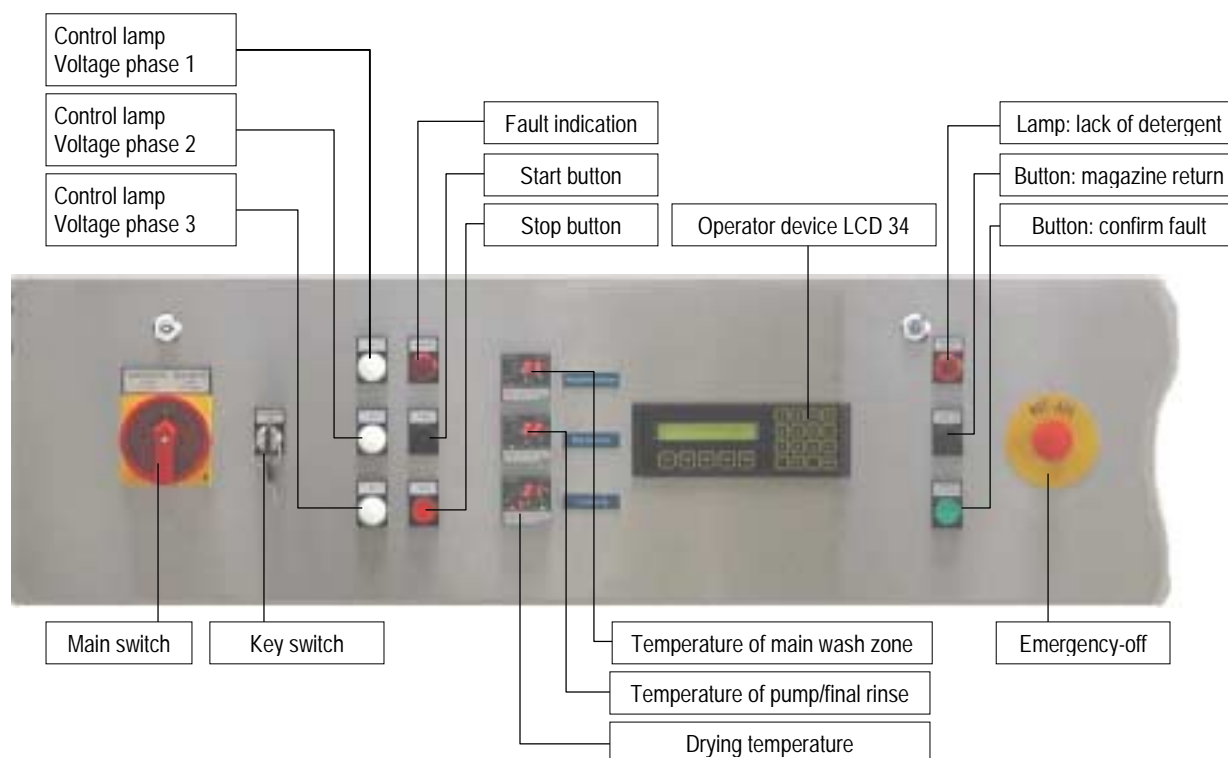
Control lamp
Voltage phase 1

Control lamp
Voltage phase 2

Control lamp
Voltage phase 3

Fault indication

Start button

Stop button

Operator device LCD 34

Lamp: lack of detergent

Button: magazine return

Button: confirm fault

Main switch

Key switch

Temperature of main wash zone

Temperature of pump/final rinse

Drying temperature

Emergency-off